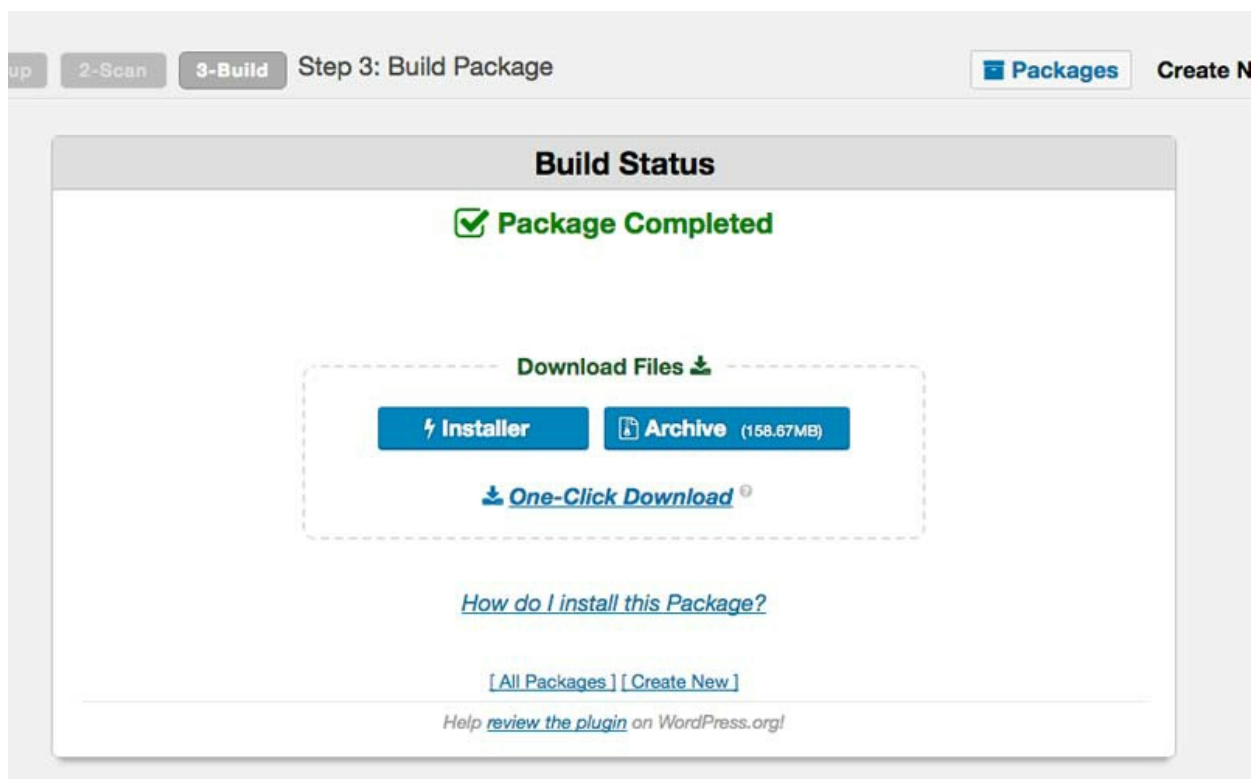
up 2-Scan 3-Build Step 3: Build Package

Packages Create N

Build Status

Package Completed

Download Files

Installer Archive (158.67MB)

One-Click Download

How do I install this Package?

[ All Packages ] [ Create New ]

Help review the plugin on WordPress.org!